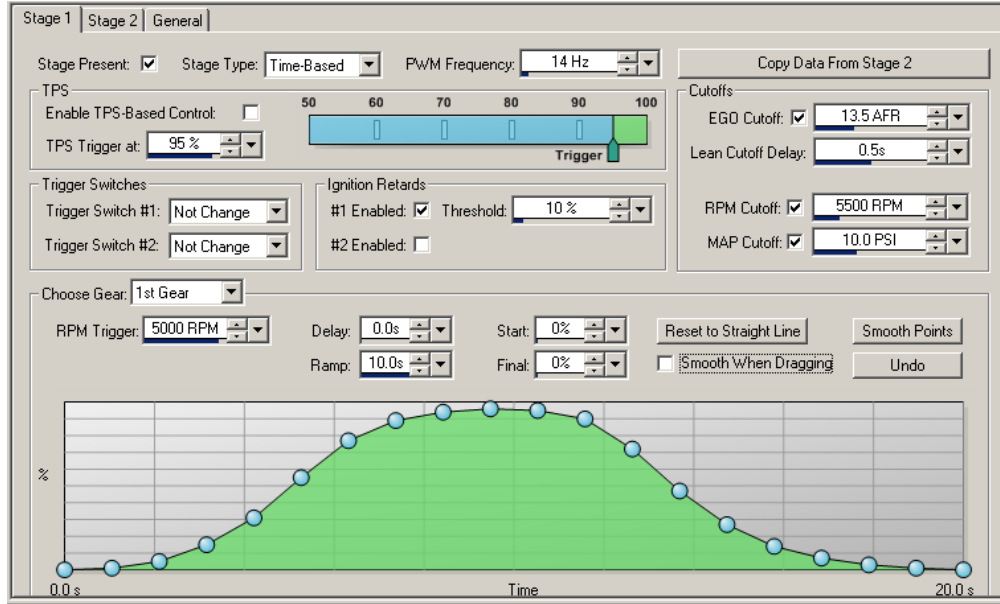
Stage 1 | Stage 2 | General

Stage Present: ☑ Stage Type: Time-Based PWM Frequency: 14 Hz

Copy Data From Stage 2

TPS
Enable TPS-Based Control: ☐
TPS Trigger at: 95 %
50 60 70 80 90 100
Trigger

Cutoffs
EGO Cutoff: ☑ 13.5 AFR
Lean Cutoff Delay: 0.5s
RPM Cutoff: ☑ 5500 RPM
MAP Cutoff: ☑ 10.0 PSI

Trigger Switches
Trigger Switch #1: Not Change
Trigger Switch #2: Not Change

Ignition Retards
#1 Enabled: ☑ Threshold: 10 %
#2 Enabled: ☐

Choose Gear: 1st Gear
RPM Trigger: 5000 RPM
Delay: 0.0s
Ramp: 10.0s
Start: 0%
Final: 0%
Reset to Straight Line
☐ Smooth When Dragging
Smooth Points
Undo

%
0.0 s
Time
20.0 s